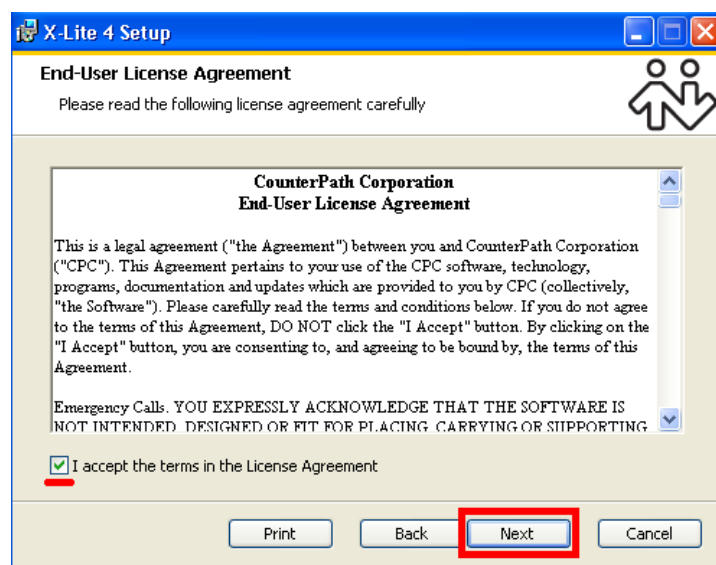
X-Lite 4 Setup

End-User License Agreement

Please read the following license agreement carefully

CounterPath Corporation
End-User License Agreement

This is a legal agreement ("the Agreement") between you and CounterPath Corporation ("CPC"). This Agreement pertains to your use of the CPC software, technology, programs, documentation and updates which are provided to you by CPC (collectively, "the Software"). Please carefully read the terms and conditions below. If you do not agree to the terms of this Agreement, DO NOT click the "I Accept" button. By clicking on the "I Accept" button, you are consenting to, and agreeing to be bound by, the terms of this Agreement.

Emergency Calls. YOU EXPRESSLY ACKNOWLEDGE THAT THE SOFTWARE IS NOT INTENDED, DESIGNED OR FIT FOR PLACING, CARRYING OR SUPPORTING

I accept the terms in the License Agreement

Print Back Next Cancel